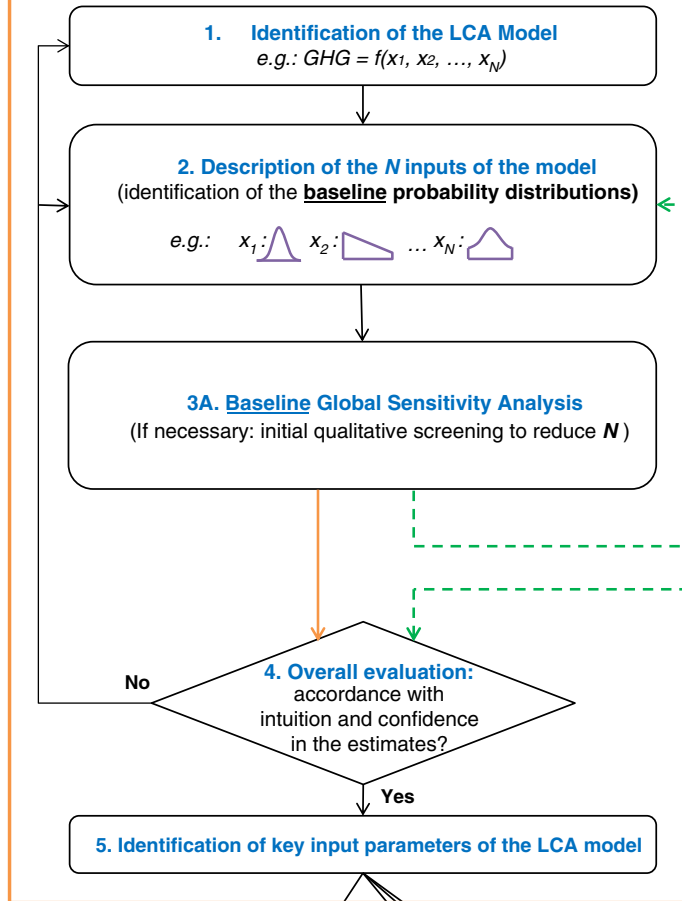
1. Identification of the LCA Model
e.g.: $GHG = f(x_1, x_2, \ldots, x_N)$

2. Description of the $N$ inputs of the model
(identification of the baseline probability distributions)

e.g.: $x_1$: $x_2$: … $x_N$:

3A. Baseline Global Sensitivity Analysis
(If necessary: initial qualitative screening to reduce $N$ )

No

4. Overall evaluation:
accordance with intuition and confidence in the estimates?

Yes

5. Identification of key input parameters of the LCA model